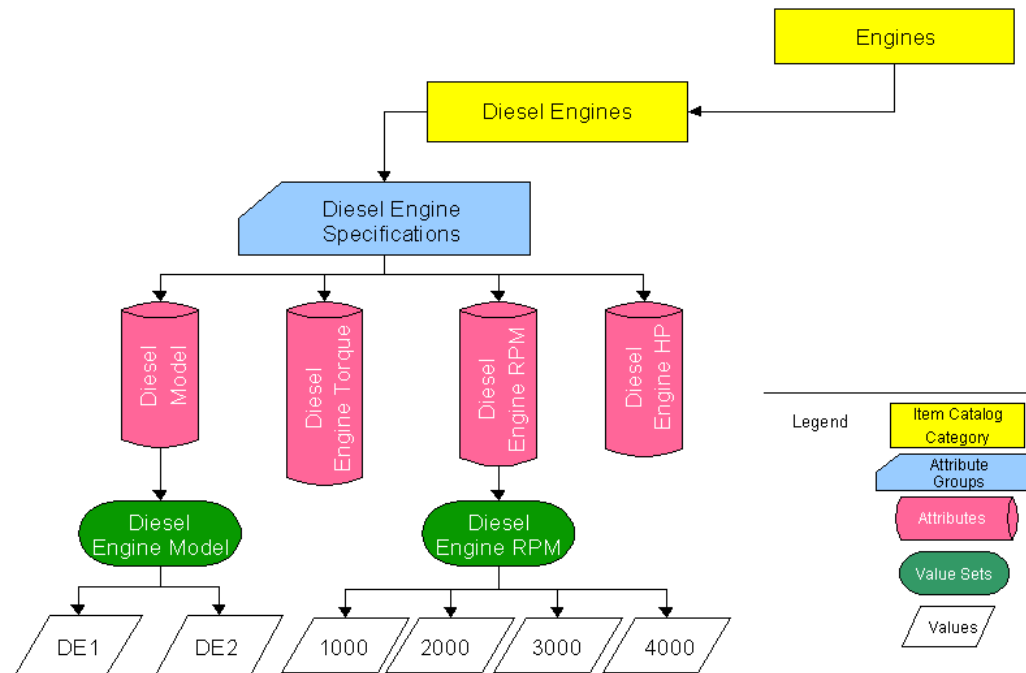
Engines

Diesel Engines

Diesel Engine Specifications

Diesel Model

Diesel Engine Torque

Diesel Engine RPM

Diesel Engine HP

Diesel Engine Model

Diesel Engine RPM

DE1

DE2

1000

2000

3000

4000

Legend

Item Catalog Category

Attribute Groups

Attributes

Value Sets

Values